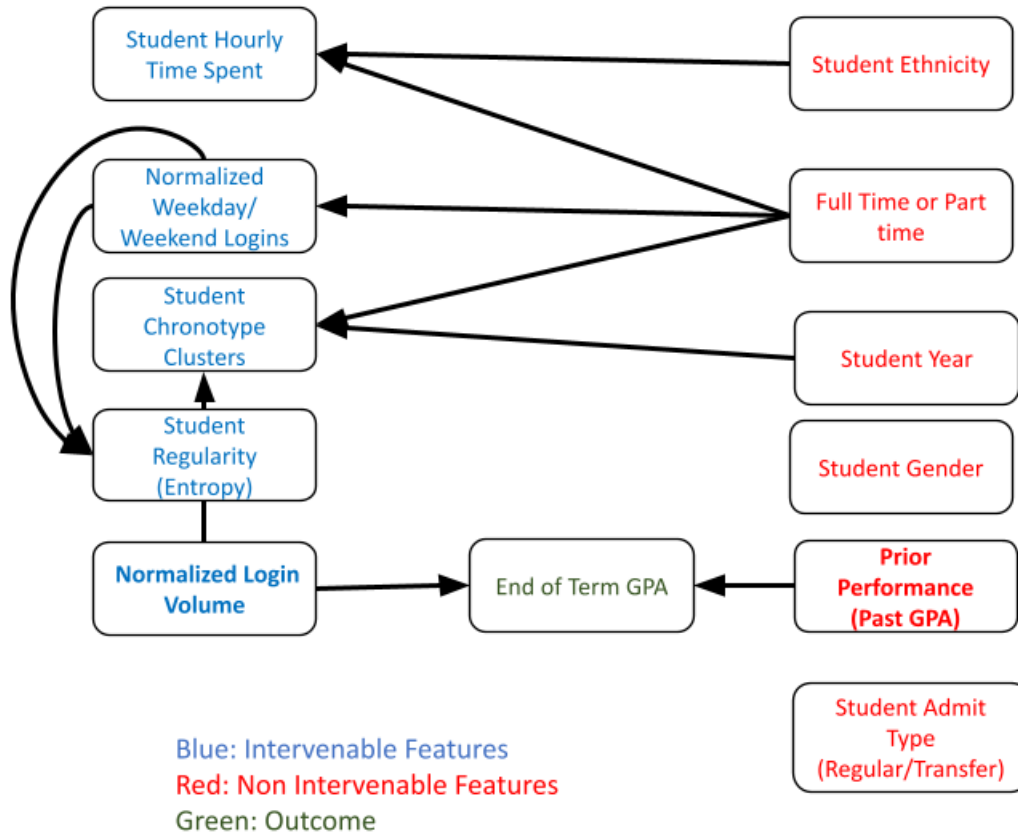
Student Hourly Time Spent

Student Ethnicity

Normalized Weekday/ Weekend Logins

Full Time or Part time

Student Chronotype Clusters

Student Year

Student Regularity (Entropy)

Student Gender

Normalized Login Volume

End of Term GPA

Prior Performance (Past GPA)

Student Admit Type (Regular/Transfer)

Blue: Intervenable Features
Red: Non Intervenable Features
Green: Outcome